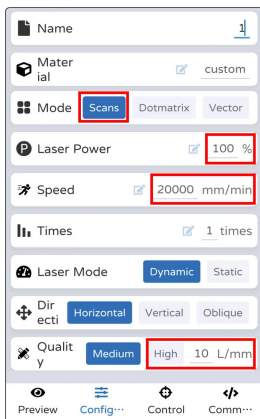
Name 1

Material custom

Mode Scans Dotmatrix Vector

Laser Power 100 %

Speed 20000 mm/min

Times 1 times

Laser Mode Dynamic Static

Directi Horizontal Vertical Oblique

Quality Medium High 10 L/mm

Preview Config··· Control Comm···